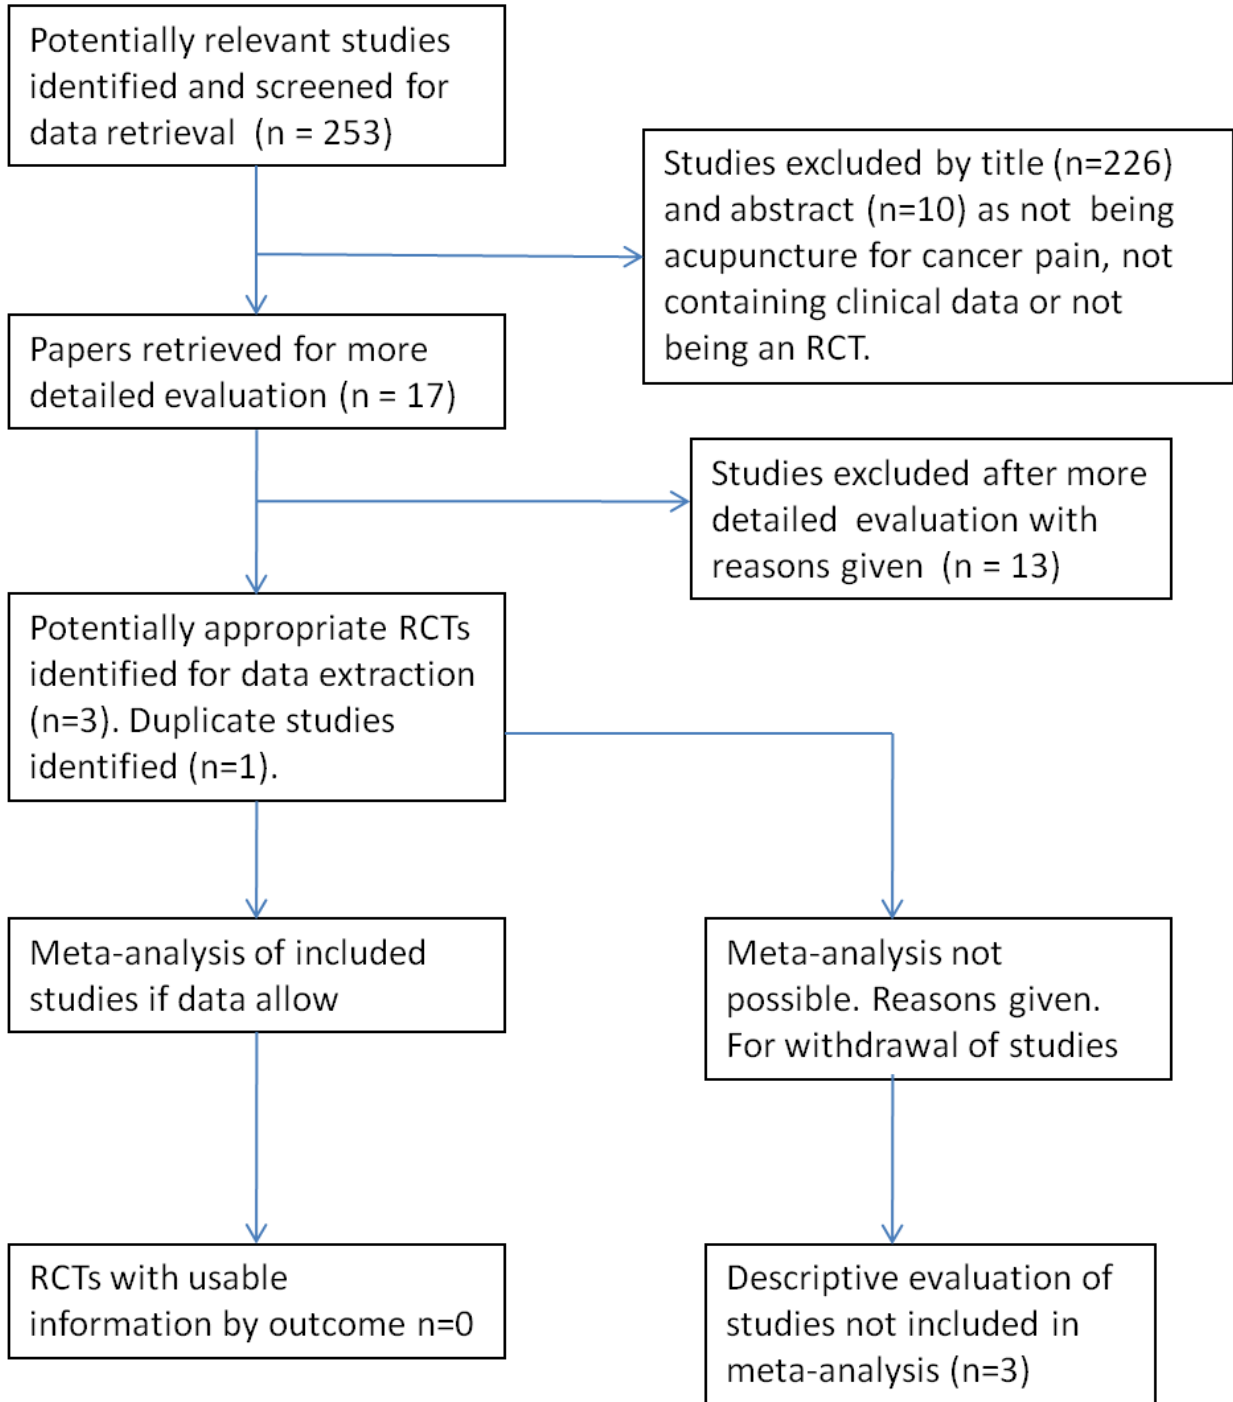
Potentially relevant studies identified and screened for data retrieval (n = 253)

Studies excluded by title (n=226) and abstract (n=10) as not being acupuncture for cancer pain, not containing clinical data or not being an RCT.

Papers retrieved for more detailed evaluation (n = 17)

Studies excluded after more detailed evaluation with reasons given (n = 13)

Potentially appropriate RCTs identified for data extraction (n=3). Duplicate studies identified (n=1).

Meta-analysis of included studies if data allow

Meta-analysis not possible. Reasons given. For withdrawal of studies

RCTs with usable information by outcome n=0

Descriptive evaluation of studies not included in meta-analysis (n=3)